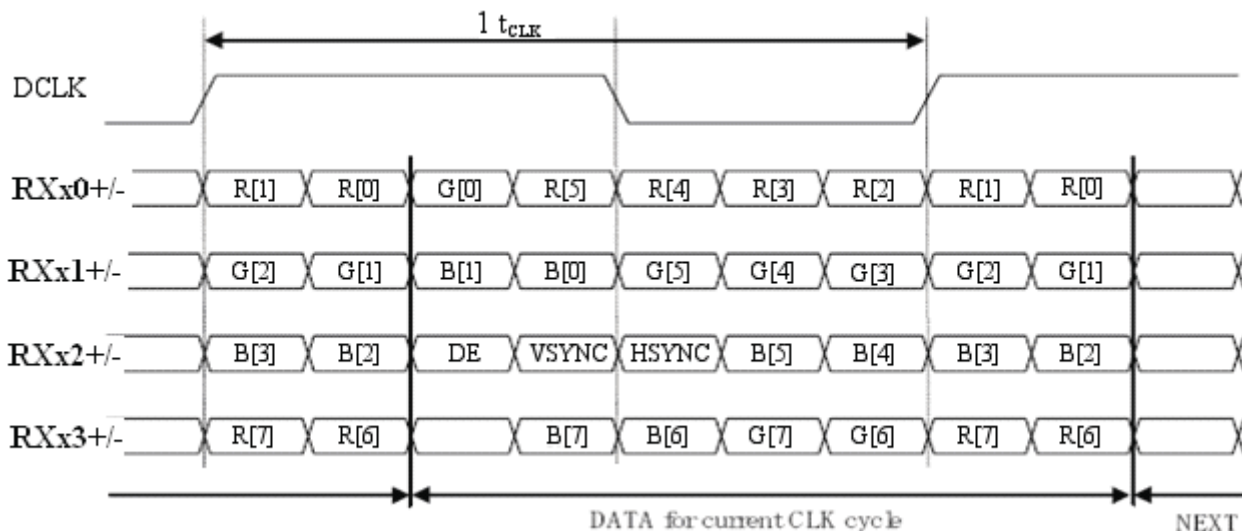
1 $t_{CLK}$

DCLK

RXx0+/- R[1] R[0] G[0] R[5] R[4] R[3] R[2] R[1] R[0]

RXx1+/- G[2] G[1] B[1] B[0] G[5] G[4] G[3] G[2] G[1]

RXx2+/- B[3] B[2] DE VSYNC HSYNC B[5] B[4] B[3] B[2]

RXx3+/- R[7] R[6] B[7] B[6] G[7] G[6] R[7] R[6]

DATA for current CLK cycle

NEXT